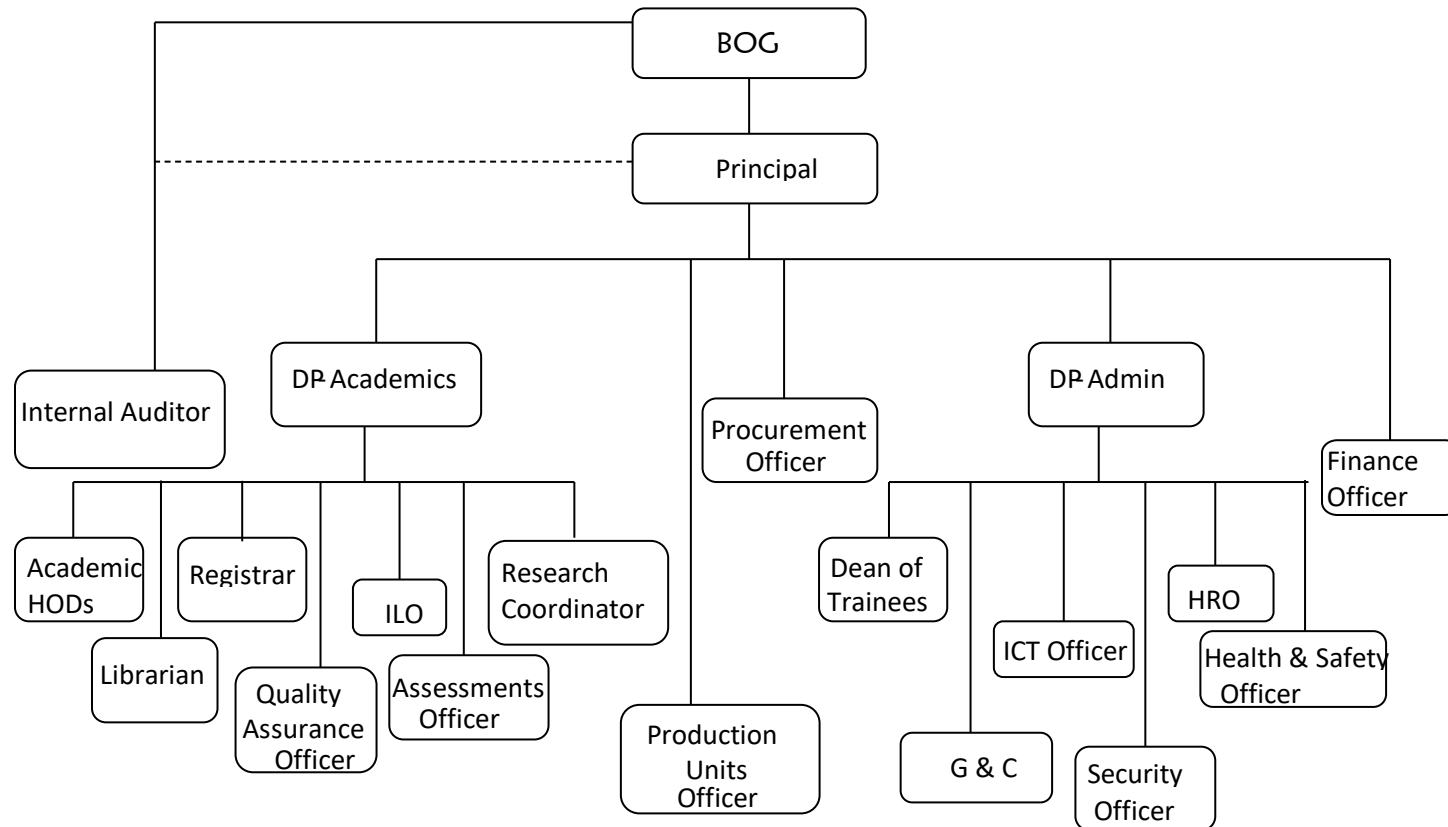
BOG

Principal

Internal Auditor

DP Academics

Procurement Officer

DP Admin

Finance Officer

Academic HODs

Registrar

ILO

Research Coordinator

Librarian

Quality Assurance Officer

Assessments Officer

Production Units Officer

Dean of Trainees

ICT Officer

HRO

Health & Safety Officer

G & C

Security Officer